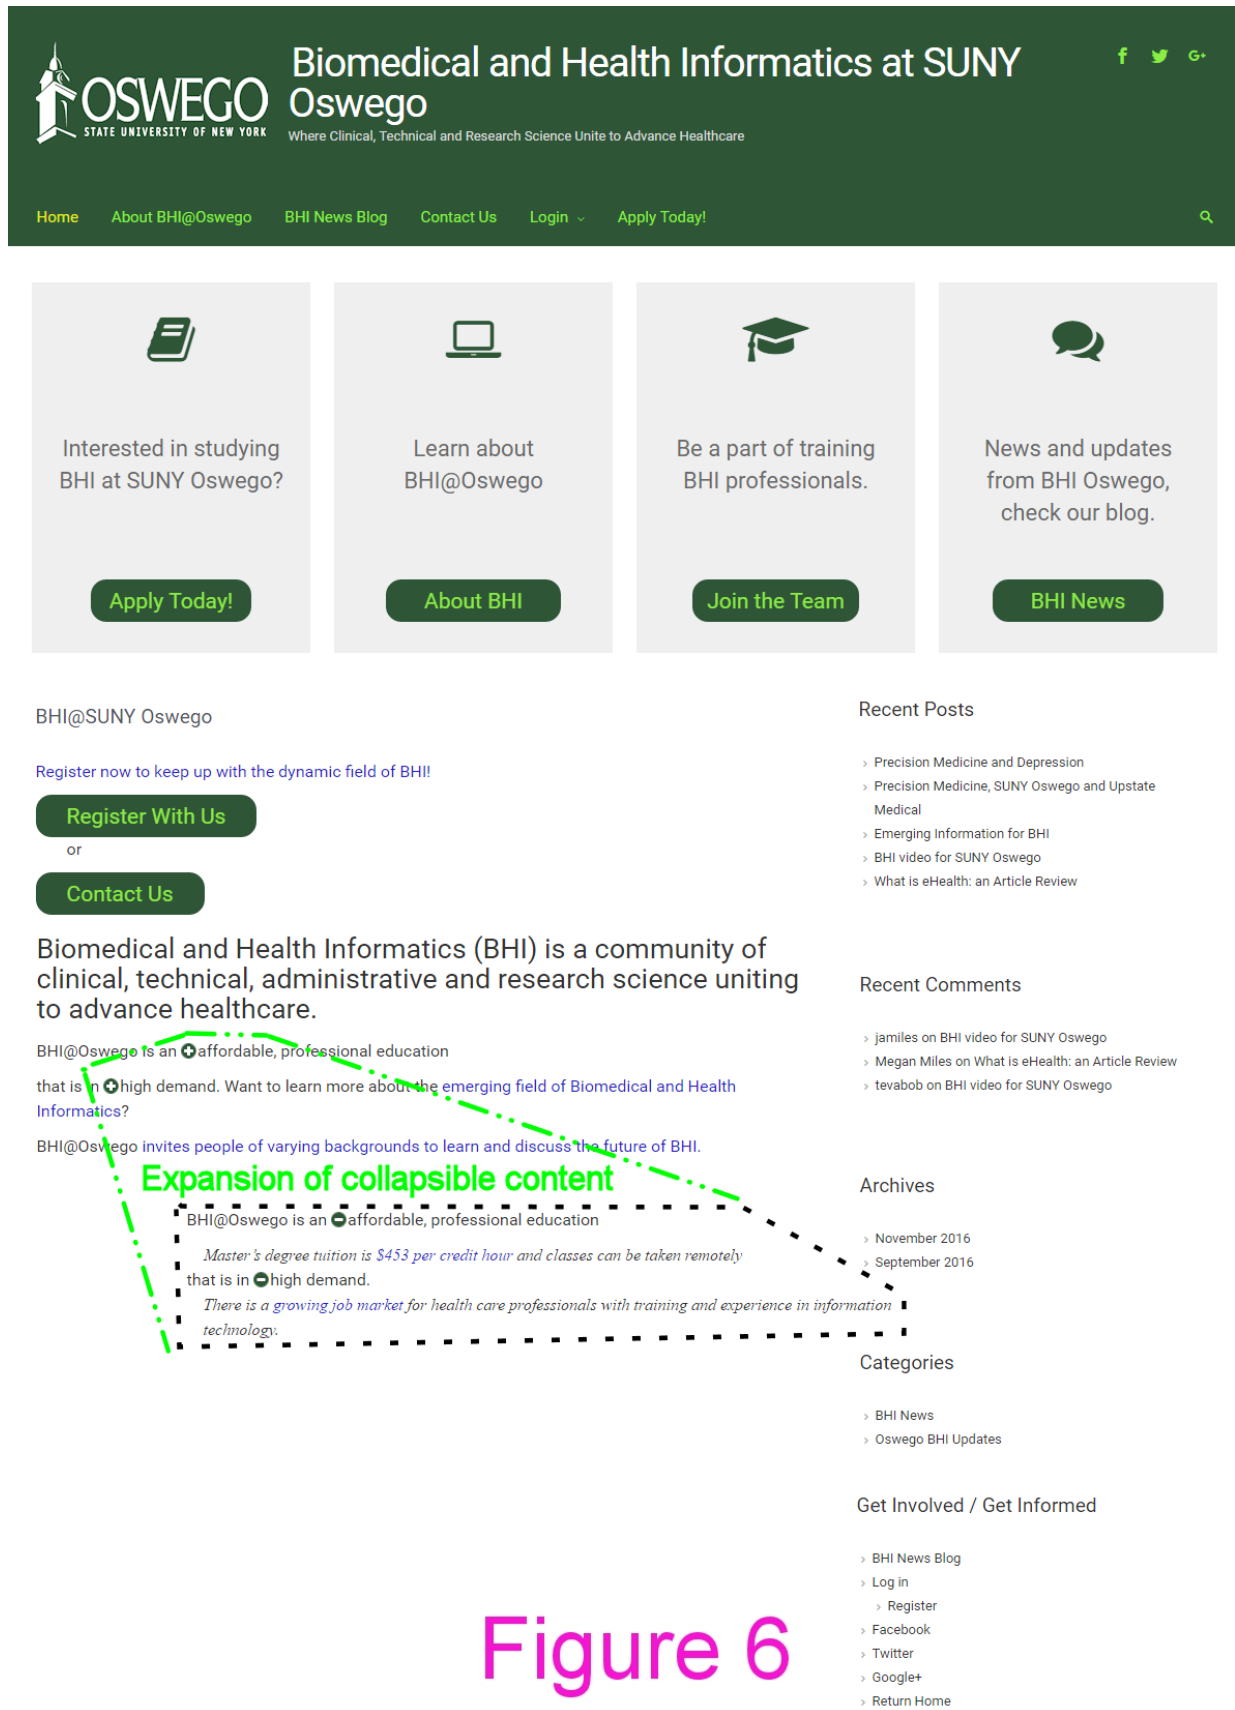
OSWEGO
STATE UNIVERSITY OF NEW YORK

Biomedical and Health Informatics at SUNY Oswego

Where Clinical, Technical and Research Science Unite to Advance Healthcare

f G+

Home About BHI@Oswego BHI News Blog Contact Us Login Apply Today!

Interested in studying BHI at SUNY Oswego?

Apply Today!

Learn about BHI@Oswego

About BHI

Be a part of training BHI professionals.

Join the Team

News and updates from BHI Oswego, check our blog.

BHI News

BHI@SUNY Oswego

Register now to keep up with the dynamic field of BHI!

Register With Us

or

Contact Us

Biomedical and Health Informatics (BHI) is a community of clinical, technical, administrative and research science uniting to advance healthcare.

BHI@Oswego is an affordable, professional education

that is in high demand. Want to learn more about the emerging field of Biomedical and Health Informatics?

BHI@Oswego invites people of varying backgrounds to learn and discuss the future of BHI.

Expansion of collapsible content

BHI@Oswego is an affordable, professional education

Master's degree tuition is $453 per credit hour and classes can be taken remotely

that is in high demand.

There is a growing job market for health care professionals with training and experience in information technology.

Recent Posts

Precision Medicine and Depression
Precision Medicine, SUNY Oswego and Upstate Medical
Emerging Information for BHI
BHI video for SUNY Oswego
What is eHealth: an Article Review

Recent Comments

jamiles on BHI video for SUNY Oswego
Megan Miles on What is eHealth: an Article Review
tevabob on BHI video for SUNY Oswego

Archives

November 2016
September 2016

Categories

BHI News
Oswego BHI Updates

Get Involved / Get Informed

BHI News Blog
Log in
Register
Facebook
Twitter
Google+
Return Home

Figure 6